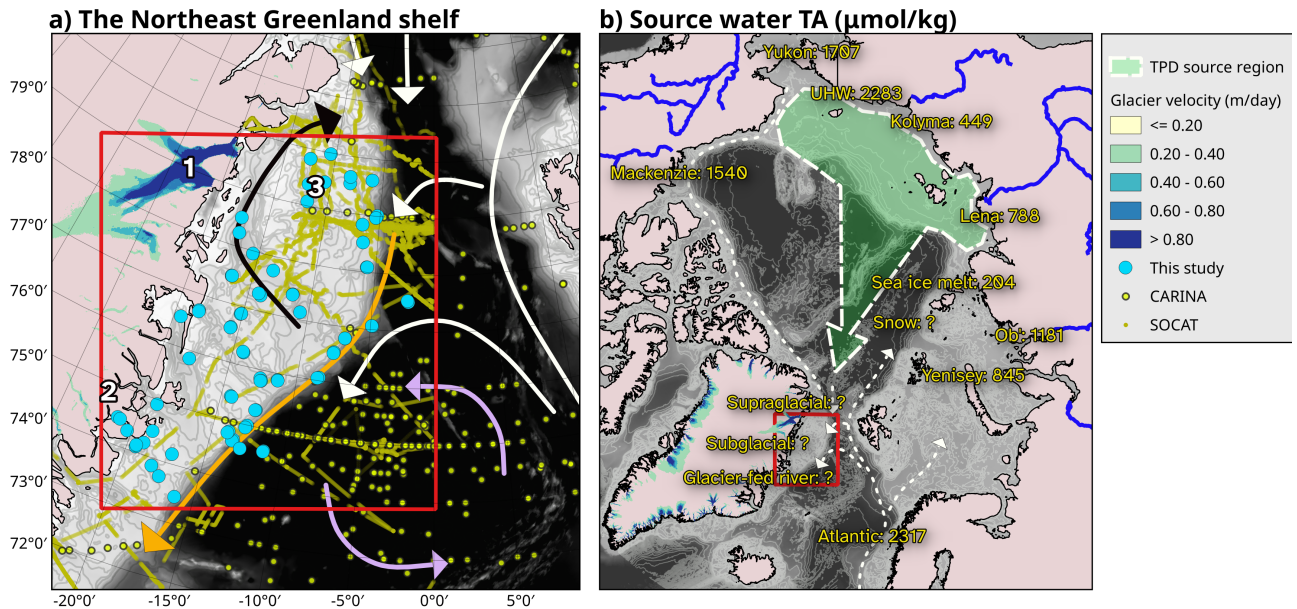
a) The Northeast Greenland shelf

79°0′
78°0′
77°0′
76°0′
75°0′
74°0′
73°0′
72°0′

1
2
3

-20°0′ -15°0′ -10°0′ -5°0′ 0°0′ 5°0′

b) Source water TA (µmol/kg)

Yukon: 1707
UHW: 2283
Kolyma: 449
Mackenzie: 1540
Lena: 788
Sea ice melt: 204
Snow: ?
Ob: 1181
Yenisey: 845
Supraglacial: ?
Subglacial: ?
Glacier-fed river: ?
Atlantic: 2317

TPD source region
Glacier velocity (m/day)
<= 0.20
0.20 - 0.40
0.40 - 0.60
0.60 - 0.80
> 0.80
This study
CARINA
SOCAT